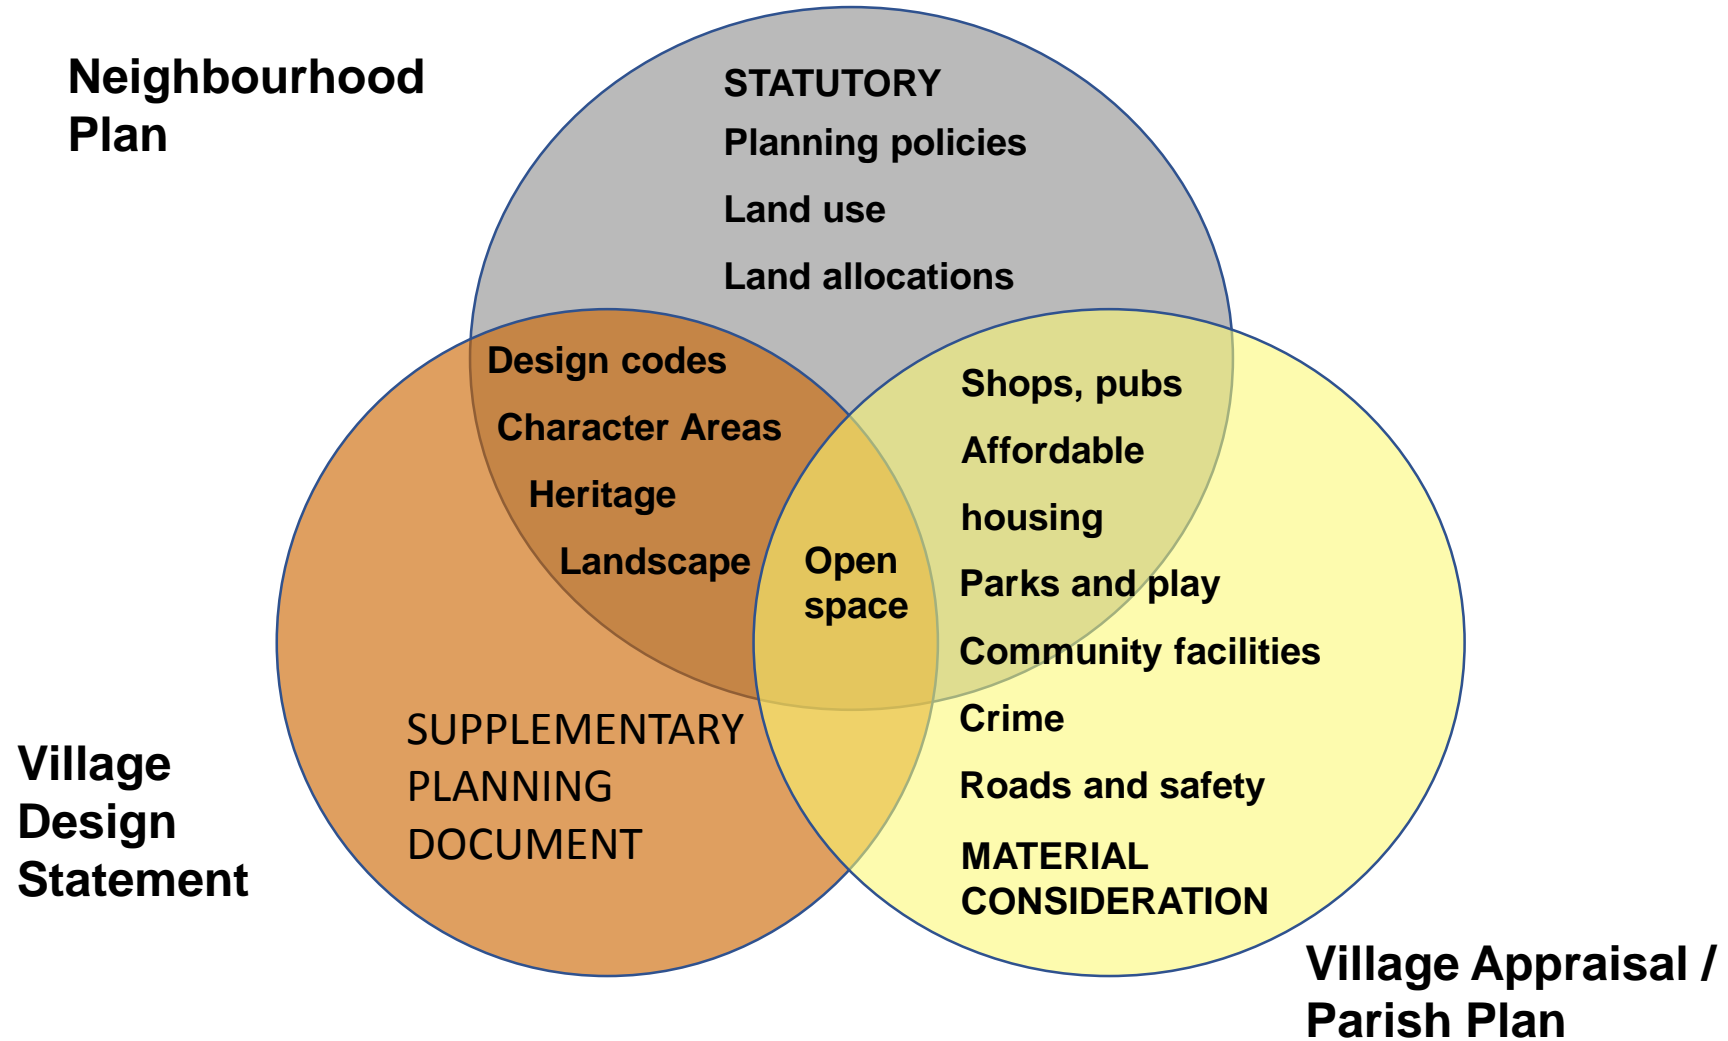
Neighbourhood Plan

STATUTORY

Planning policies

Land use

Land allocations

Design codes

Character Areas

Heritage

Landscape

Open space

Shops, pubs

Affordable

housing

Parks and play

Community facilities

Crime

Roads and safety

MATERIAL CONSIDERATION

SUPPLEMENTARY PLANNING DOCUMENT

Village Design Statement

Village Appraisal / Parish Plan